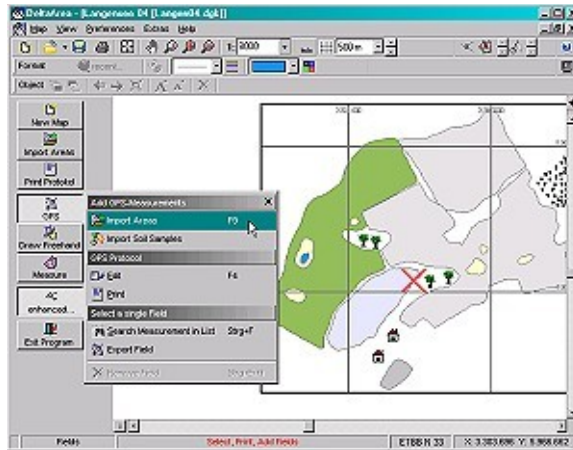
DeltaArea - [Langenese 04 [Langes04.dgk]]

Map View Preferences Extras Help

1:2000 500m

Format

Object

New Map

Import Areas

Print Protokol

GPS

Draw Freehand

Measure

enhanced...

Exit Program

Add GPS-Measurements

Import Areas F9

Import Soil Samples

GPS Protocol

Edit F4

Print

Select a single field

Search Measurement in List Strg+F

Export Field

Remove Field

Fields

Select, Print, Add fields

ETBB N 33

X: 3.303.686 Y: 5.968.682